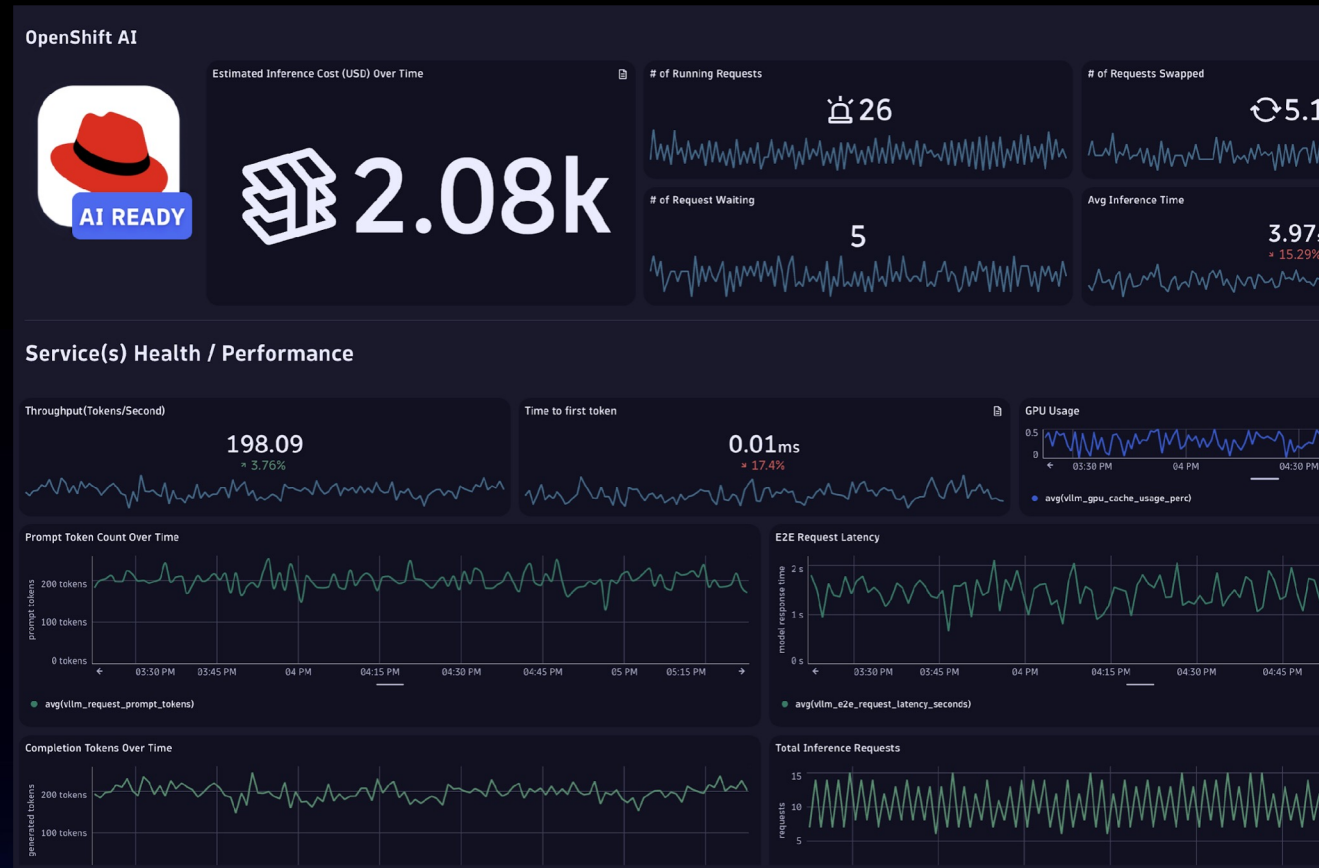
OpenShift AI

AI READY

Estimated Inference Cost (USD) Over Time

2.08k

# of Running Requests

26

# of Requests Swapped

5.1

# of Request Waiting

5

Avg Inference Time

3.97

15.29%

Service(s) Health / Performance

Throughput(Tokens/Second)

198.09

3.76%

Time to first token

0.01ms

17.4%

GPU Usage

0.5

0

03:30 PM 04 PM 04:30 PM

avg(vllm_gpu_cache_usage_perc)

Prompt Token Count Over Time

prompt tokens

200 tokens

100 tokens

0 tokens

03:30 PM 03:45 PM 04 PM 04:15 PM 04:30 PM 04:45 PM 05 PM 05:15 PM

avg(vllm_request_prompt_tokens)

E2E Request Latency

model response time

2 s

1 s

0 s

03:30 PM 03:45 PM 04 PM 04:15 PM 04:30 PM 04:45 PM

avg(vllm_e2e_request_latency_seconds)

Completion Tokens Over Time

generated tokens

200 tokens

100 tokens

Total Inference Requests

requests

15

10

5